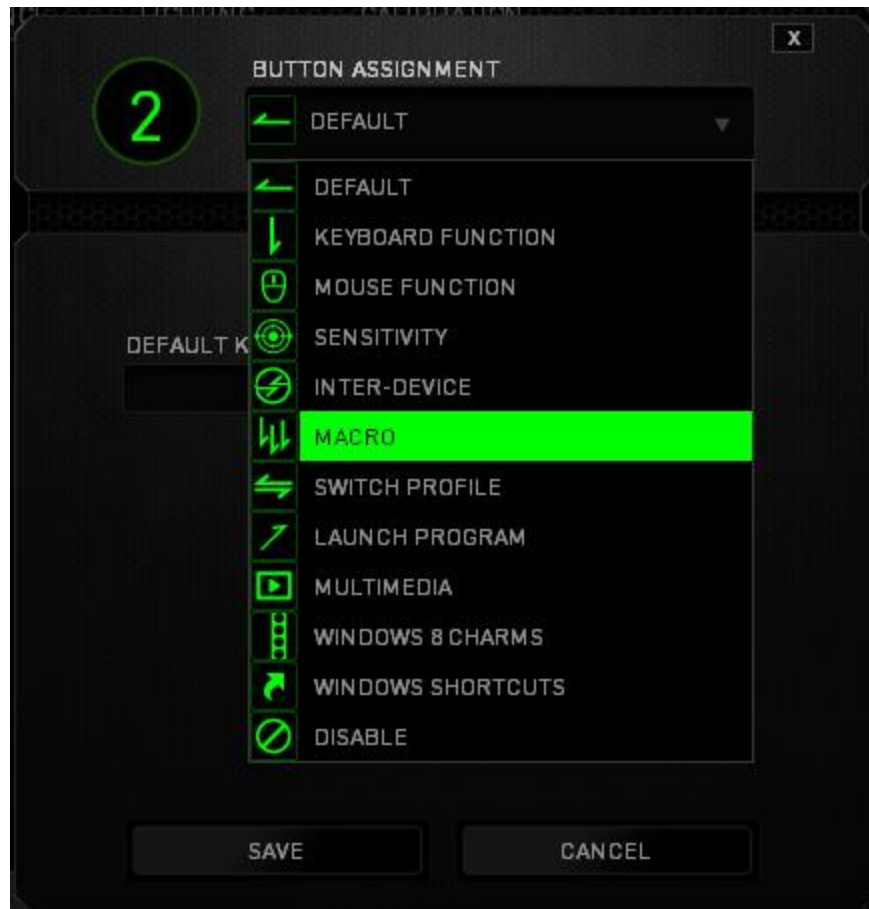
X

2

BUTTON ASSIGNMENT

DEFAULT

DEFAULT
KEYBOARD FUNCTION
MOUSE FUNCTION
SENSITIVITY
INTER-DEVICE
MACRO
SWITCH PROFILE
LAUNCH PROGRAM
MULTIMEDIA
WINDOWS 8 CHARMS
WINDOWS SHORTCUTS
DISABLE

DEFAULT K

SAVE
CANCEL